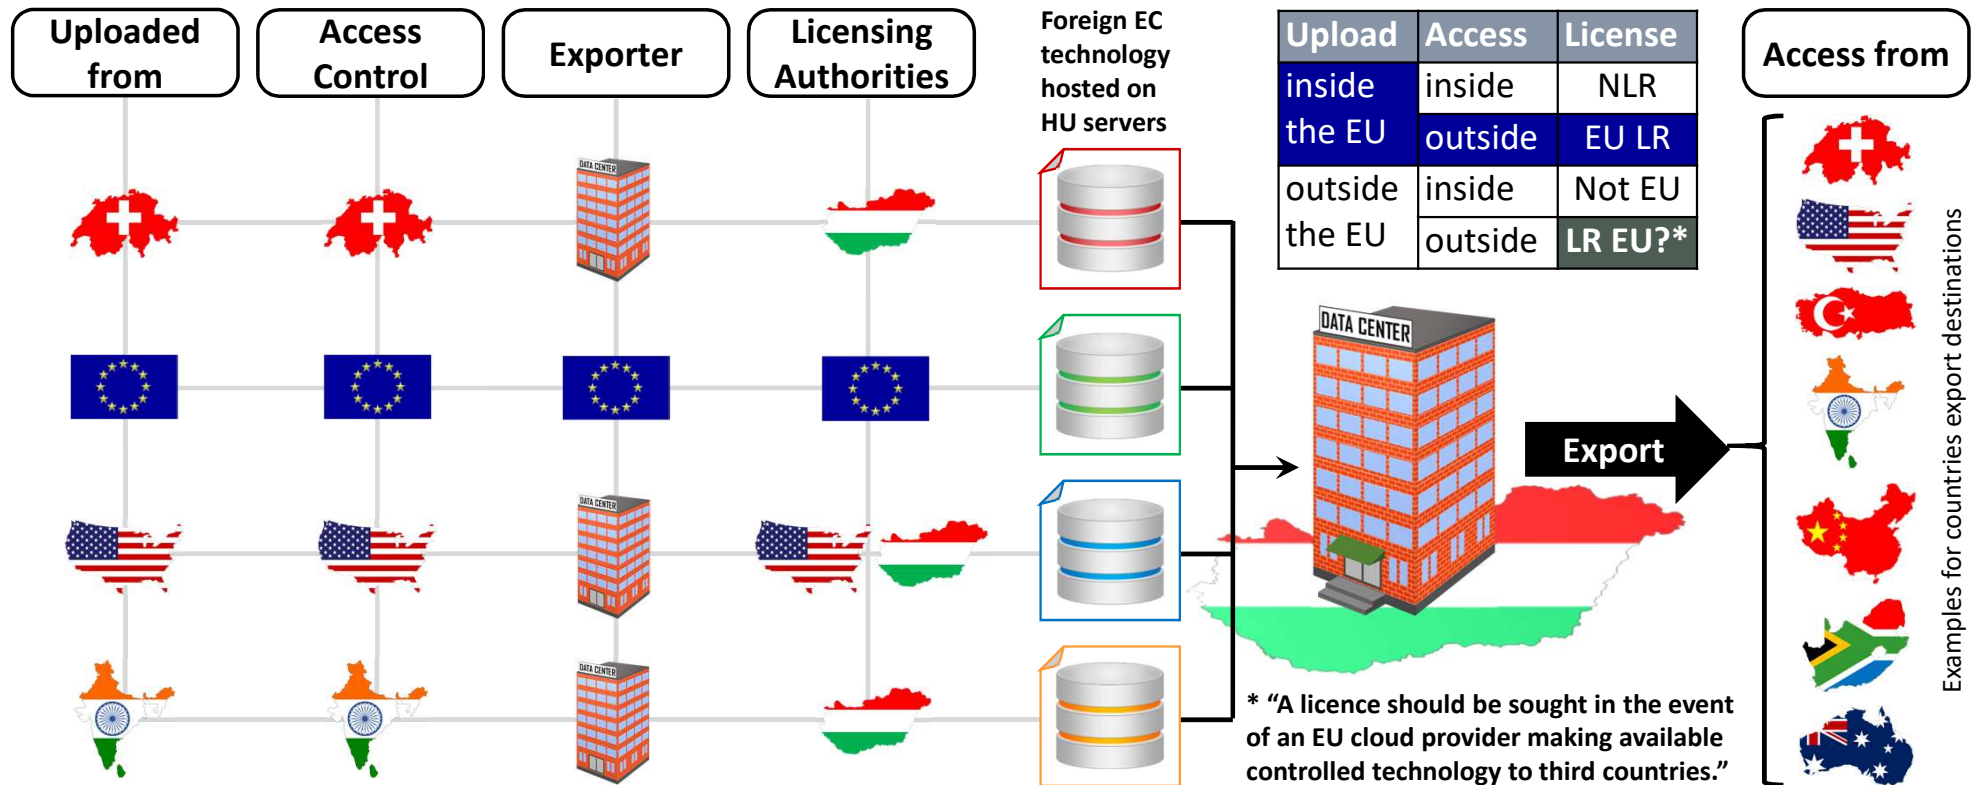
Uploaded from

Access Control

Exporter

Licensing Authorities

Foreign EC technology hosted on HU servers

| Upload | Access | License |
|---|---|---|
| inside the EU | inside | NLR |
| | outside | EU LR |
| outside the EU | inside | Not EU |
| | outside | LR EU?* |

Access from

DATA CENTER

DATA CENTER

DATA CENTER

DATA CENTER

Export

Examples for countries export destinations

* "A licence should be sought in the event of an EU cloud provider making available controlled technology to third countries."